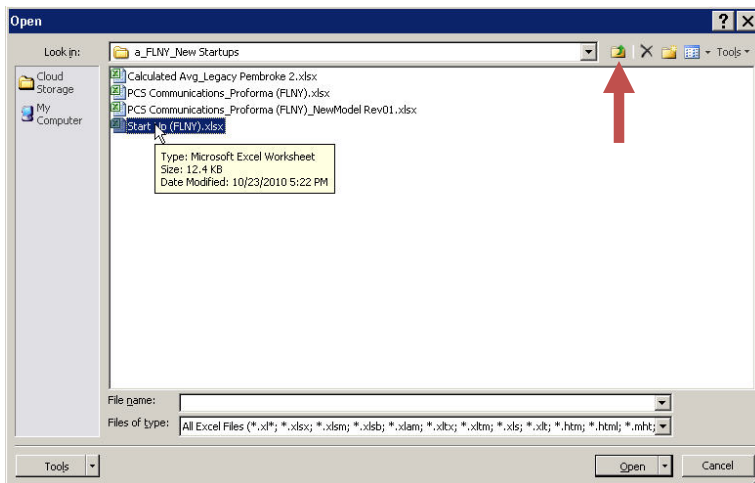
Open

?

Look in:

a_FLNY_New Startups

Tools

Cloud Storage

My Computer

Calculated Avg_Legacy Pembroke 2.xlsx

PCS Communications_Proforma (FLNY).xlsx

PCS Communications_Proforma (FLNY)_NewModel Rev01.xlsx

Start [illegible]p (FLNY).xlsx

Type: Microsoft Excel Worksheet
Size: 12.4 KB
Date Modified: 10/23/2010 5:22 PM

File name:

Files of type: All Excel Files (*.xl*; *.xlsx; *.xlsm; *.xlsb; *.xlam; *.xltx; *.xltm; *.xls; *.xlt; *.htm; *.html; *.mht;

Tools

Open

Cancel